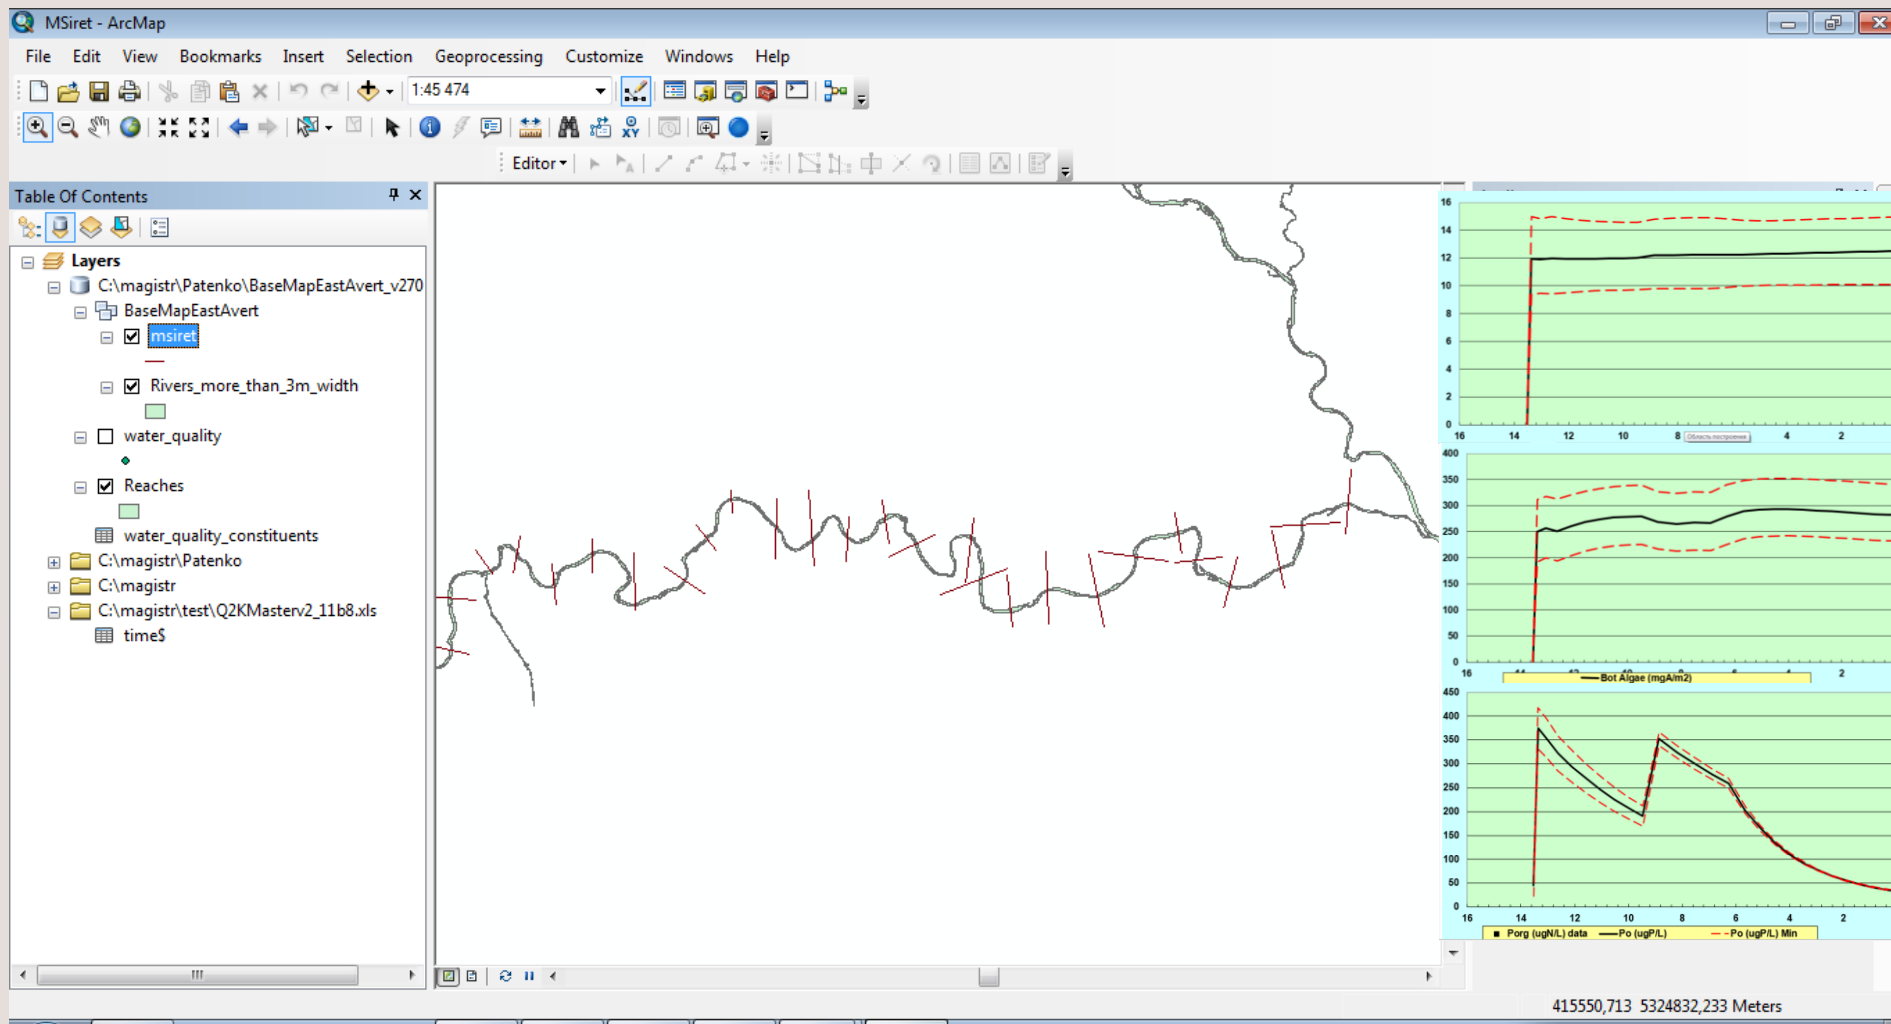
MSiret - ArcMap

File Edit View Bookmarks Insert Selection Geoprocessing Customize Windows Help

1:45 474

Editor▾

Table Of Contents

Layers
C:\magistr\Patenko\BaseMapEastAvert_v270
BaseMapEastAvert
msiret
Rivers_more_than_3m_width
water_quality
Reaches
water_quality_constituents
C:\magistr\Patenko
C:\magistr
C:\magistr\test\Q2KMasterv2_11b8.xls
time$

16
14
12
10
8
6
4
2
0
16 14 12 10 8 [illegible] 4 2

400
350
300
250
200
150
100
50
0
16 14 12 10 8 6 4 2
Bot Algae (mgA/m2)

450
400
350
300
250
200
150
100
50
0
16 14 12 10 8 6 4 2
Porg (ugN/L) data —Po (ugP/L) - -Po (ugP/L) Min

415550,713 5324832,233 Meters